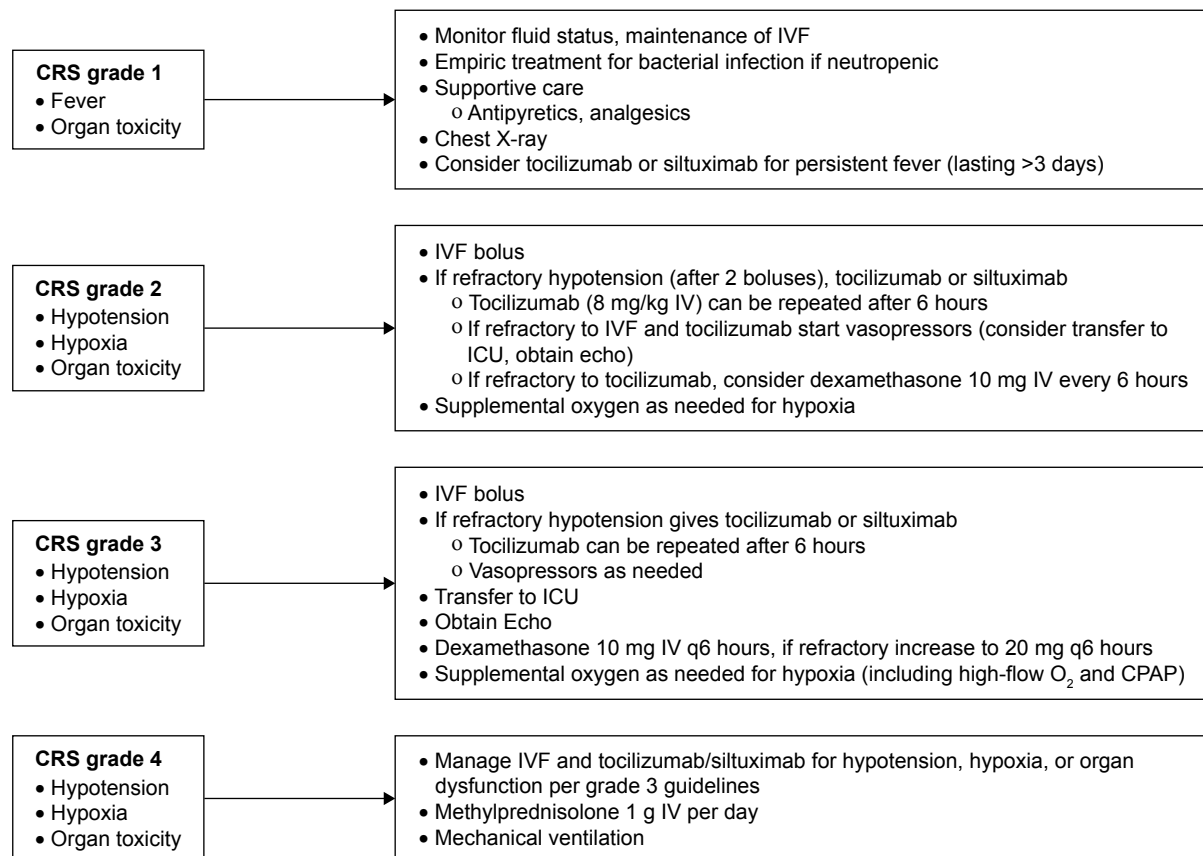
**CRS grade 1**
• Fever
• Organ toxicity

• Monitor fluid status, maintenance of IVF
• Empiric treatment for bacterial infection if neutropenic
• Supportive care
  o Antipyretics, analgesics
• Chest X-ray
• Consider tocilizumab or siltuximab for persistent fever (lasting >3 days)

**CRS grade 2**
• Hypotension
• Hypoxia
• Organ toxicity

• IVF bolus
• If refractory hypotension (after 2 boluses), tocilizumab or siltuximab
  o Tocilizumab (8 mg/kg IV) can be repeated after 6 hours
  o If refractory to IVF and tocilizumab start vasopressors (consider transfer to ICU, obtain echo)
  o If refractory to tocilizumab, consider dexamethasone 10 mg IV every 6 hours
• Supplemental oxygen as needed for hypoxia

**CRS grade 3**
• Hypotension
• Hypoxia
• Organ toxicity

• IVF bolus
• If refractory hypotension gives tocilizumab or siltuximab
  o Tocilizumab can be repeated after 6 hours
  o Vasopressors as needed
• Transfer to ICU
• Obtain Echo
• Dexamethasone 10 mg IV q6 hours, if refractory increase to 20 mg q6 hours
• Supplemental oxygen as needed for hypoxia (including high-flow $O_2$ and CPAP)

**CRS grade 4**
• Hypotension
• Hypoxia
• Organ toxicity

• Manage IVF and tocilizumab/siltuximab for hypotension, hypoxia, or organ dysfunction per grade 3 guidelines
• Methylprednisolone 1 g IV per day
• Mechanical ventilation